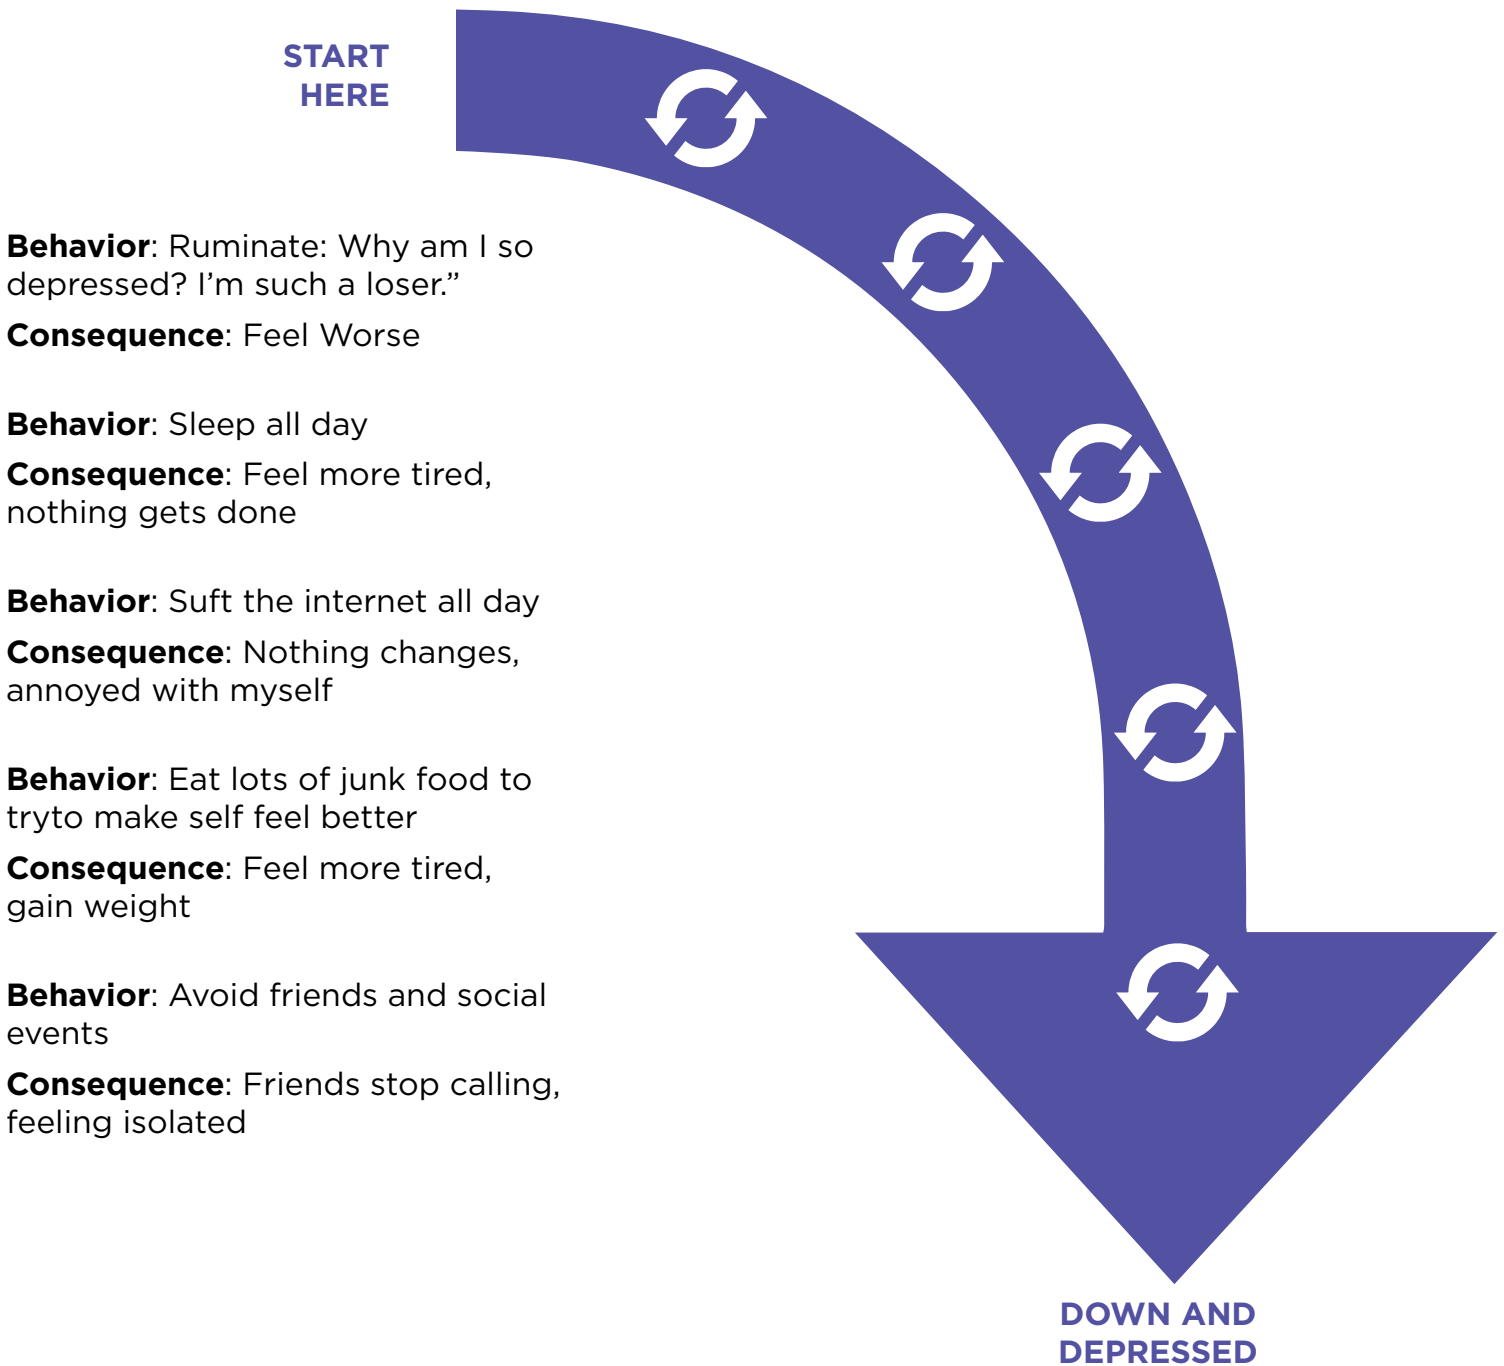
START HERE

**Behavior**: Ruminate: Why am I so depressed? I'm such a loser."

**Consequence**: Feel Worse

**Behavior**: Sleep all day

**Consequence**: Feel more tired, nothing gets done

**Behavior**: Suft the internet all day

**Consequence**: Nothing changes, annoyed with myself

**Behavior**: Eat lots of junk food to tryto make self feel better

**Consequence**: Feel more tired, gain weight

**Behavior**: Avoid friends and social events

**Consequence**: Friends stop calling, feeling isolated

DOWN AND DEPRESSED